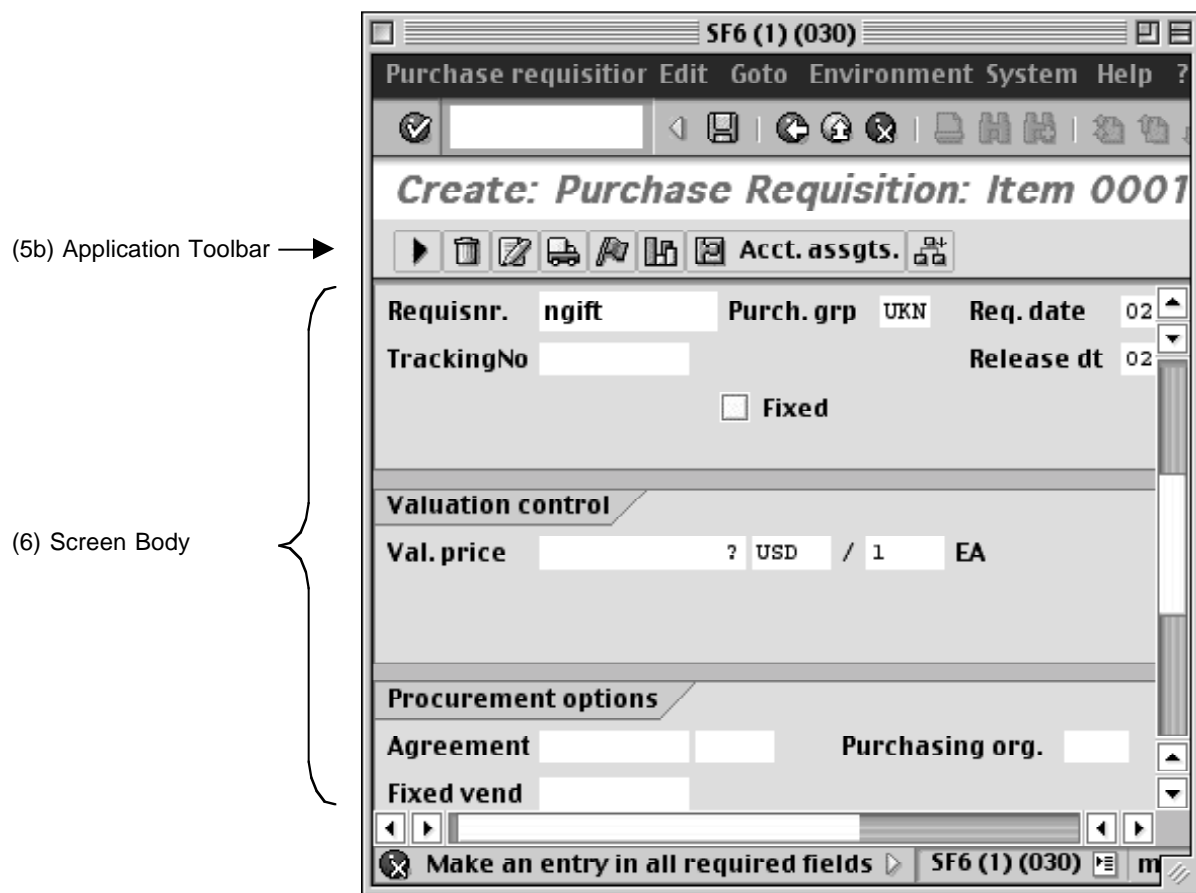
SF6 (1) (030)

Purchase requisitior Edit Goto Environment System Help ?

Create: Purchase Requisition: Item 0001

(5b) Application Toolbar

Acct. assgts.

(6) Screen Body

Requisnr. ngift Purch. grp UKN Req. date 02

TrackingNo Release dt 02

Fixed

Valuation control

Val. price ? USD / 1 EA

Procurement options

Agreement Purchasing org.

Fixed vend

Make an entry in all required fields SF6 (1) (030) m